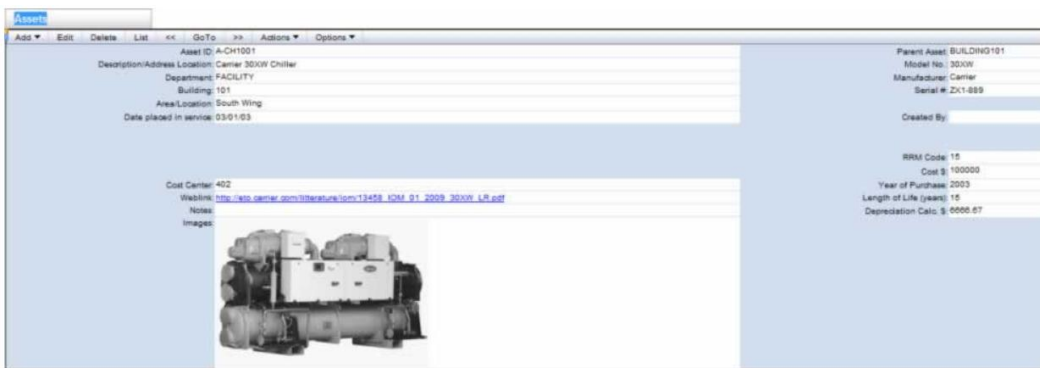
Assets

Add ▼ Edit Delete List << GoTo >> Actions ▼ Options ▼

Asset ID: A-CH1001
Description/Address Location: Carrier 30XW Chiller
Department: FACILITY
Building: 101
Area/Location: South Wing
Date placed in service: 03/01/03

Cost Center: 402
Weblink: http://etp.carrier.com/litterature/iom/13458_IOM_01_2009_30XW_LR.pdf
Notes:
Images:

Parent Asset: BUILDING101
Model No.: 30XW
Manufacturer: Carrier
Serial #: ZX1-889

Created By:

RRM Code: 15
Cost $: 100000
Year of Purchase: 2003
Length of Life (years): 15
Depreciation Calc. $: 6666.67